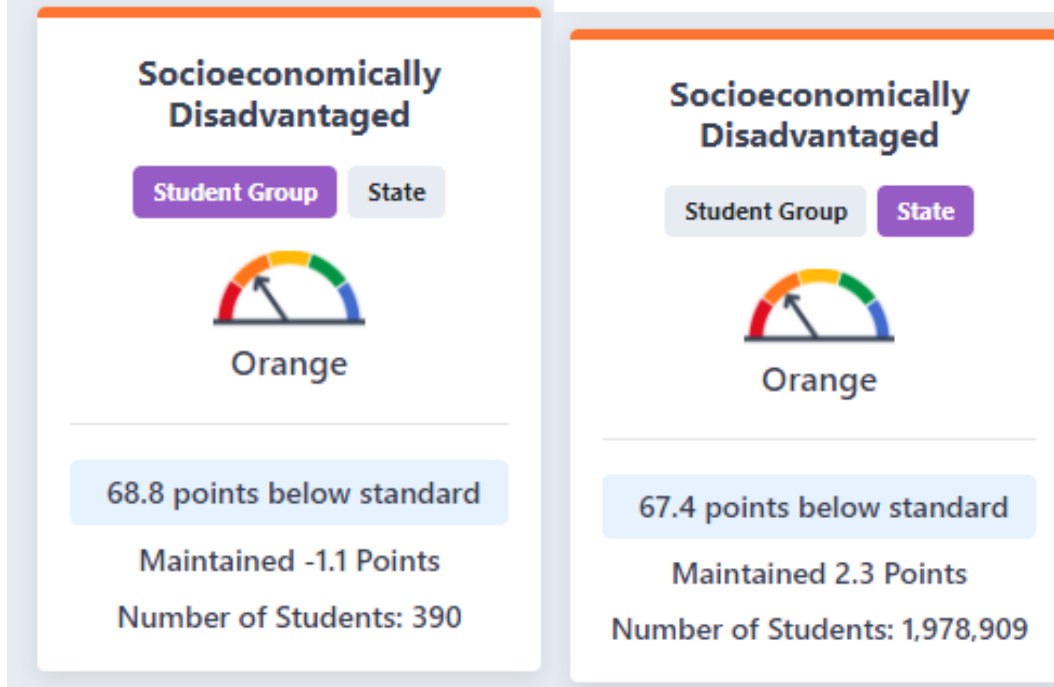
Socioeconomically Disadvantaged

Student Group State

Orange

68.8 points below standard

Maintained -1.1 Points

Number of Students: 390

Socioeconomically Disadvantaged

Student Group State

Orange

67.4 points below standard

Maintained 2.3 Points

Number of Students: 1,978,909